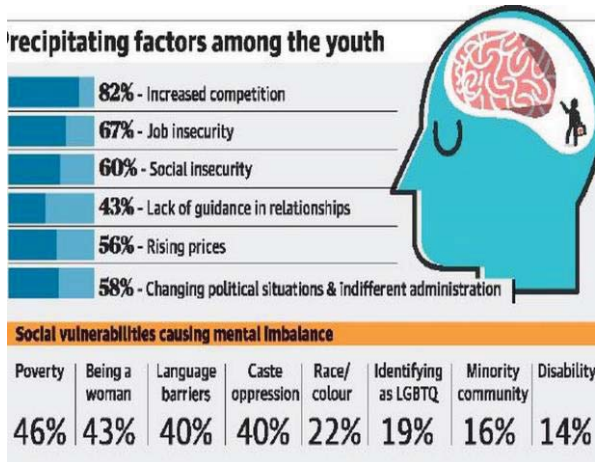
recipitating factors among the youth

82% - Increased competition

67% - Job insecurity

60% - Social insecurity

43% - Lack of guidance in relationships

56% - Rising prices

58% - Changing political situations & indifferent administration

Social vulnerabilities causing mental imbalance

| Poverty | Being a woman | Language barriers | Caste oppression | Race/ colour | Identifying as LGBTQ | Minority community | Disability |
|---|---|---|---|---|---|---|---|
| 46% | 43% | 40% | 40% | 22% | 19% | 16% | 14% |